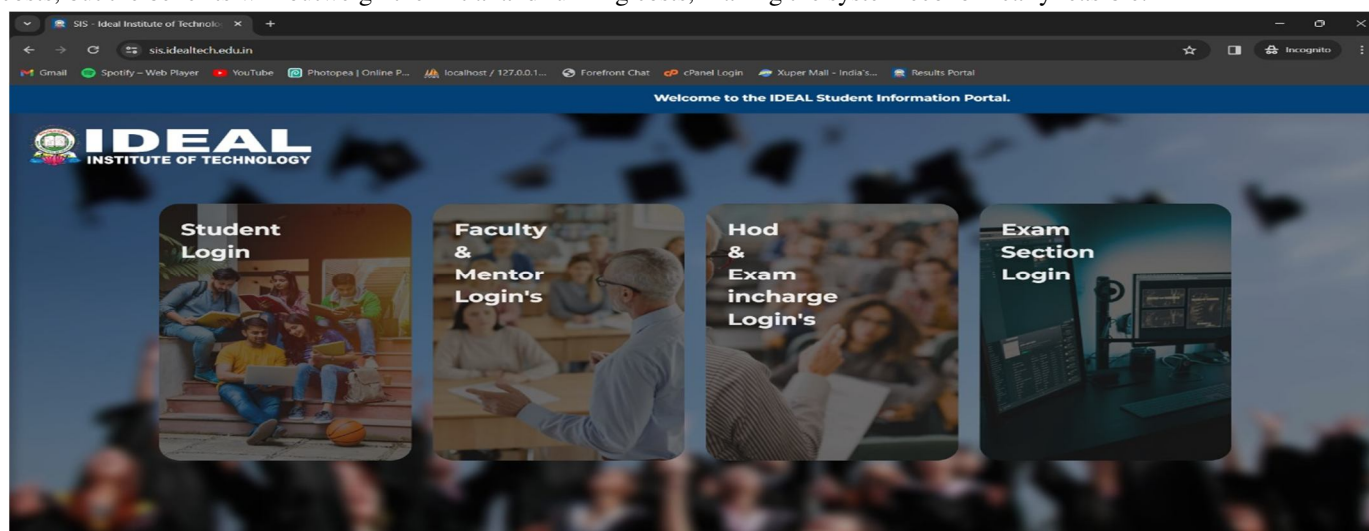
SIS - Ideal Institute of Technolo ×

sis.idealtech.edu.in

Incognito

Gmail  Spotify – Web Player  YouTube  Photopea | Online P...  localhost / 127.0.0.1...  Forefront Chat  cPanel Login  Xuper Mall - India's...  Results Portal

Welcome to the IDEAL Student Information Portal.

IDEAL
INSTITUTE OF TECHNOLOGY

Student Login

Faculty & Mentor Login's

Hod & Exam incharge Login's

Exam Section Login